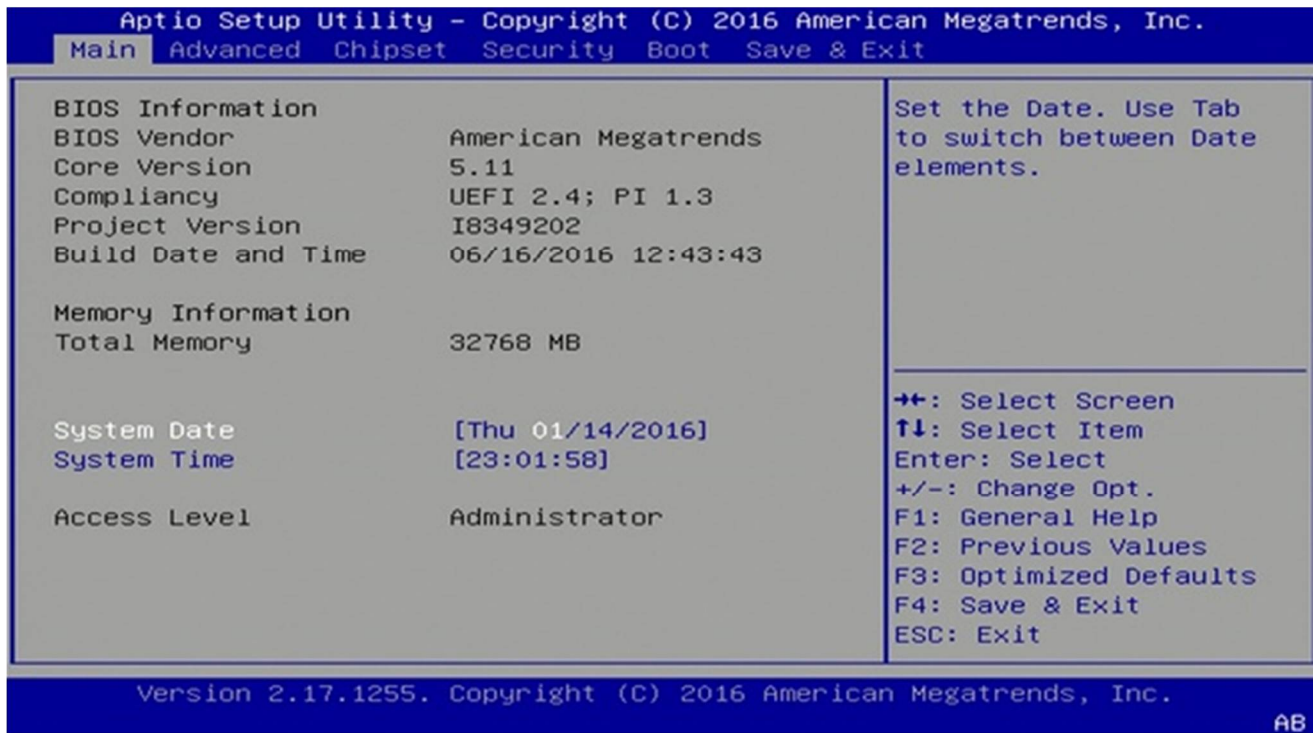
Aptio Setup Utility – Copyright (C) 2016 American Megatrends, Inc.
Main Advanced Chipset Security Boot Save & Exit

| | |
|---|---|
| BIOS Information | |
| BIOS Vendor | American Megatrends |
| Core Version | 5.11 |
| Compliancy | UEFI 2.4; PI 1.3 |
| Project Version | I8349202 |
| Build Date and Time | 06/16/2016 12:43:43 |
| Memory Information | |
| Total Memory | 32768 MB |
| System Date | [Thu 01/14/2016] |
| System Time | [23:01:58] |
| Access Level | Administrator |

Set the Date. Use Tab to switch between Date elements.

→←: Select Screen
↑↓: Select Item
Enter: Select
+/–: Change Opt.
F1: General Help
F2: Previous Values
F3: Optimized Defaults
F4: Save & Exit
ESC: Exit

Version 2.17.1255. Copyright (C) 2016 American Megatrends, Inc.
AB